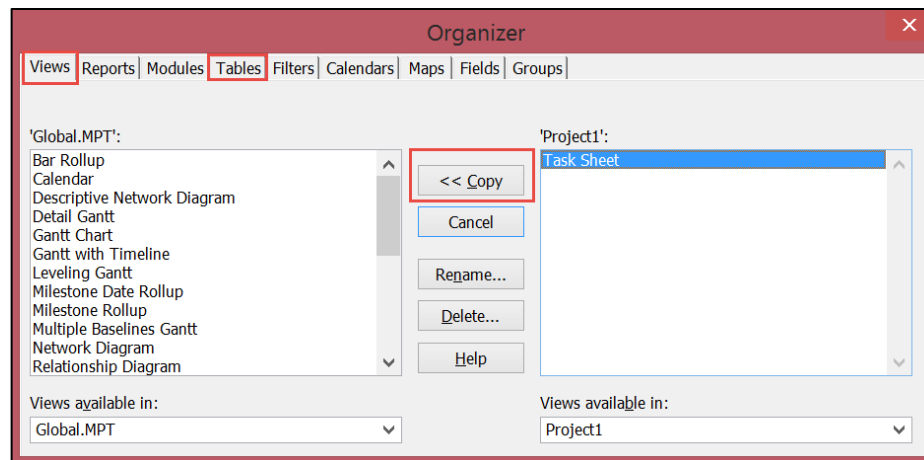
Organizer

Views | Reports | Modules | Tables | Filters | Calendars | Maps | Fields | Groups

'Global.MPT':

Bar Rollup
Calendar
Descriptive Network Diagram
Detail Gantt
Gantt Chart
Gantt with Timeline
Leveling Gantt
Milestone Date Rollup
Milestone Rollup
Multiple Baselines Gantt
Network Diagram
Relationship Diagram

<< Copy

Cancel

Rename...

Delete...

Help

'Project1':

Task Sheet

Views available in:

Global.MPT

Views available in:

Project1